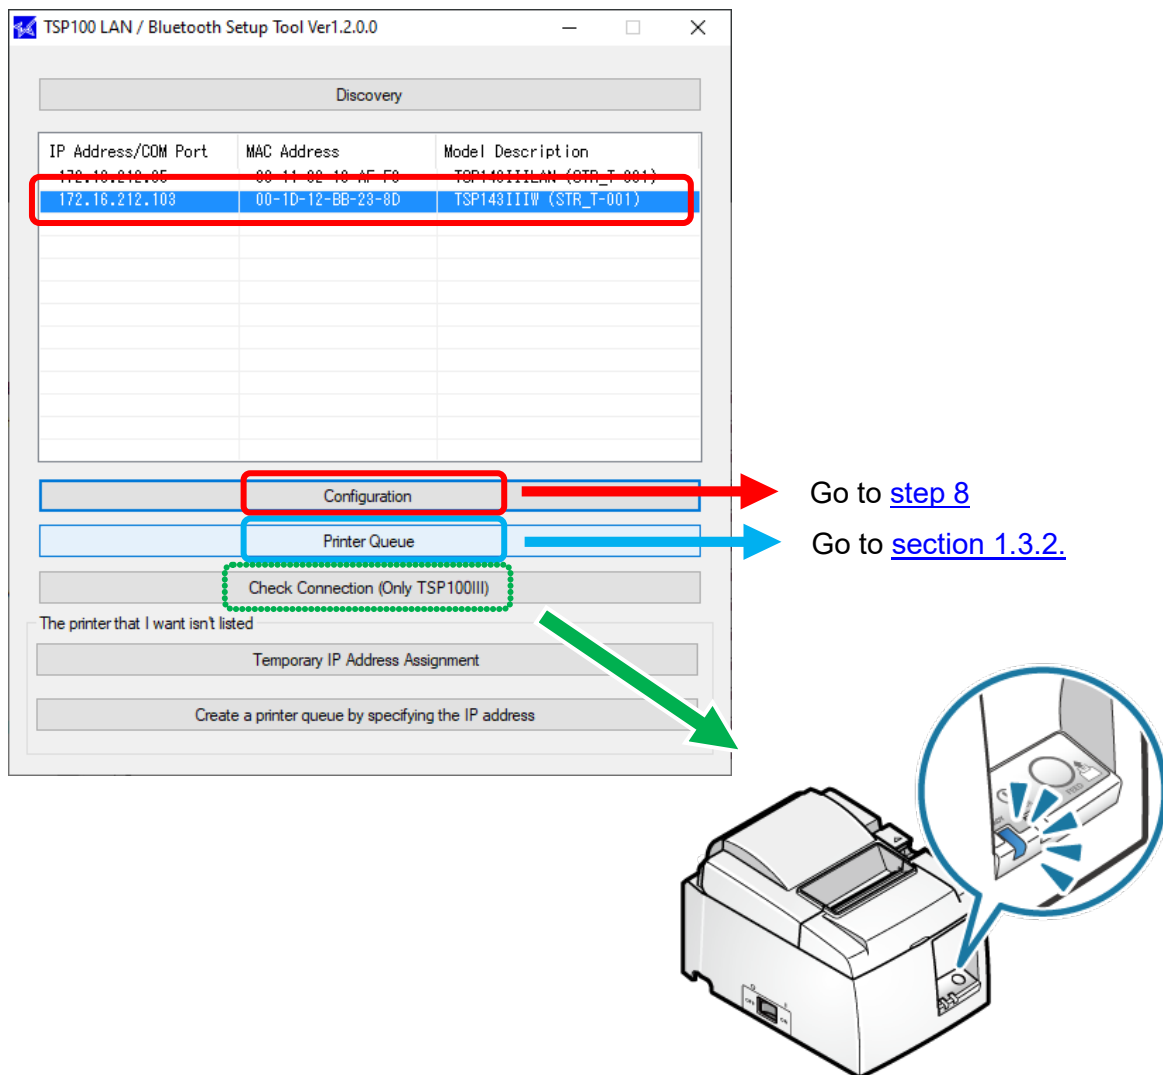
TSP100 LAN / Bluetooth Setup Tool Ver1.2.0.0

Discovery

| IP Address/COM Port | MAC Address | Model Description |
|---|---|---|
| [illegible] | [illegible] | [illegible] |
| 172.16.212.103 | 00-1D-12-BB-23-8D | TSP143IIIW (STR_T-001) |

Configuration

Printer Queue

Check Connection (Only TSP100III)

The printer that I want isn't listed

Temporary IP Address Assignment

Create a printer queue by specifying the IP address

Go to step 8

Go to section 1.3.2.